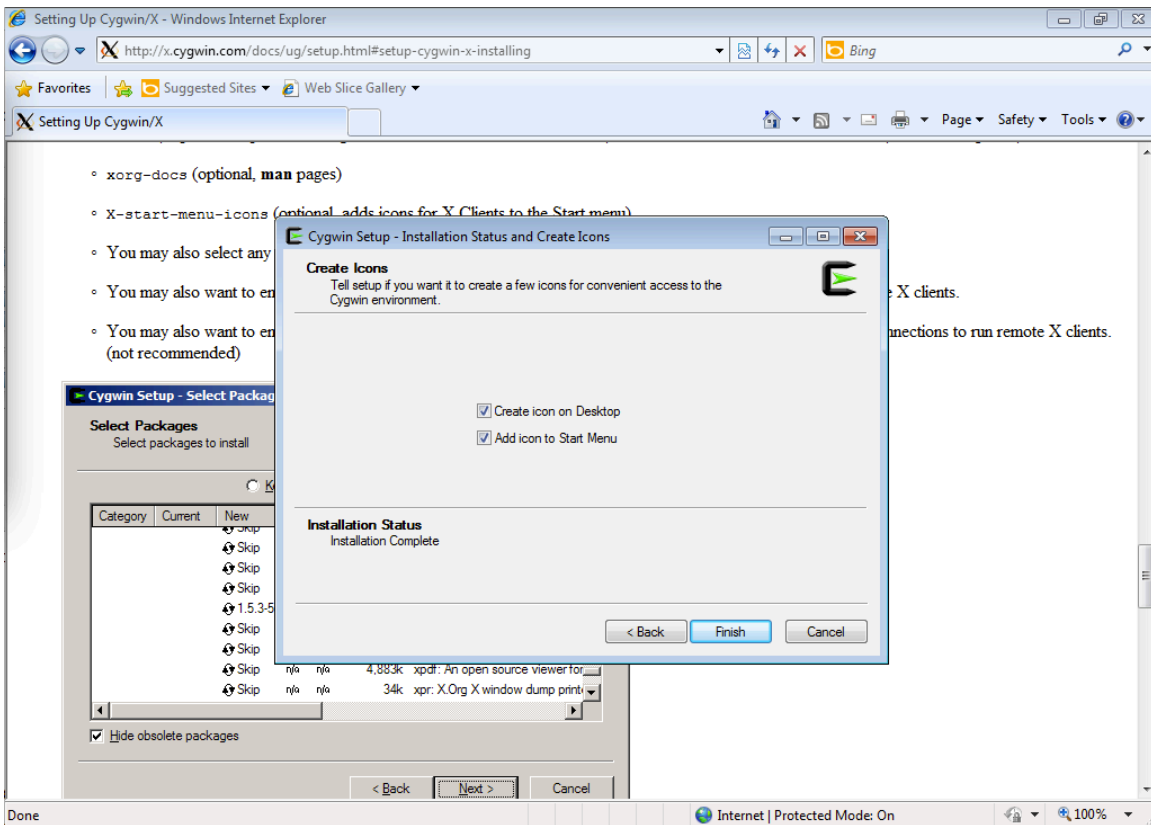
Setting Up Cygwin/X - Windows Internet Explorer

http://x.cygwin.com/docs/ug/setup.html#setup-cygwin-x-installing

Bing

Favorites | Suggested Sites ▾ | Web Slice Gallery ▾

Setting Up Cygwin/X

Page ▾ Safety ▾ Tools ▾

◦ xorg-docs (optional, man pages)

◦ X-start-menu-icons (optional, adds icons for X Clients to the Start menu)

◦ You may also select any

◦ You may also want to en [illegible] e X clients.

◦ You may also want to en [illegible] nnections to run remote X clients. (not recommended)

Cygwin Setup - Select Packag

Select Packages
Select packages to install

| Category | Current | New |
|---|---|---|
| | | Skip |
| | | Skip |
| | | Skip |
| | | Skip |
| | | 1.5.3-5 |
| | | Skip |
| | | Skip |
| | | Skip n/a n/a 4,883k xpdf: An open source viewer for |
| | | Skip n/a n/a 34k xpr: X.Org X window dump print |

Hide obsolete packages

< Back | Next > | Cancel

Cygwin Setup - Installation Status and Create Icons

Create Icons
Tell setup if you want it to create a few icons for convenient access to the Cygwin environment.

Create icon on Desktop
Add icon to Start Menu

Installation Status
Installation Complete

< Back | Finish | Cancel

Done | Internet | Protected Mode: On | 100%